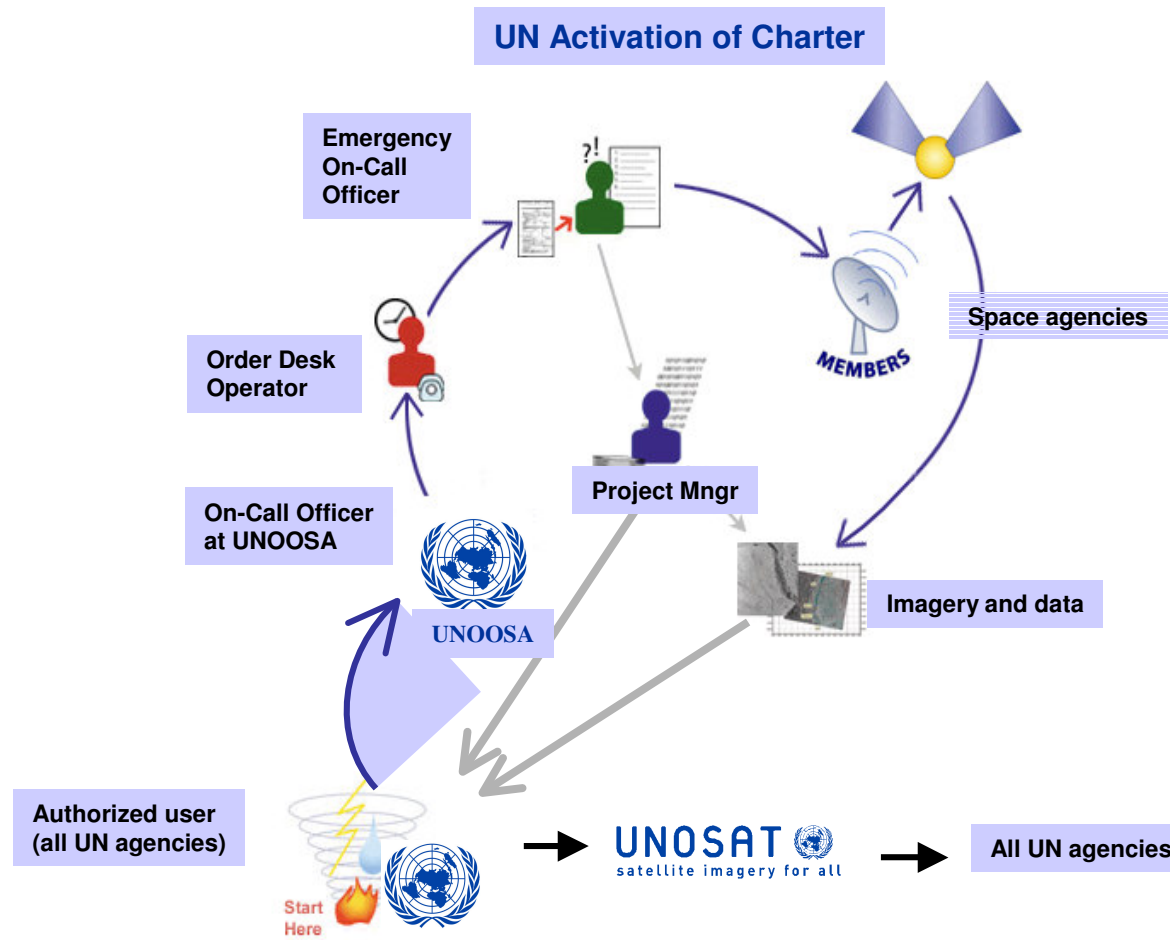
UN Activation of Charter

Emergency On-Call Officer

?!

Order Desk Operator

MEMBERS

Space agencies

Project Mngr

On-Call Officer at UNOOSA

UNOOSA

Imagery and data

Authorized user (all UN agencies)

Start Here

UNOSAT
satellite imagery for all

All UN agencies